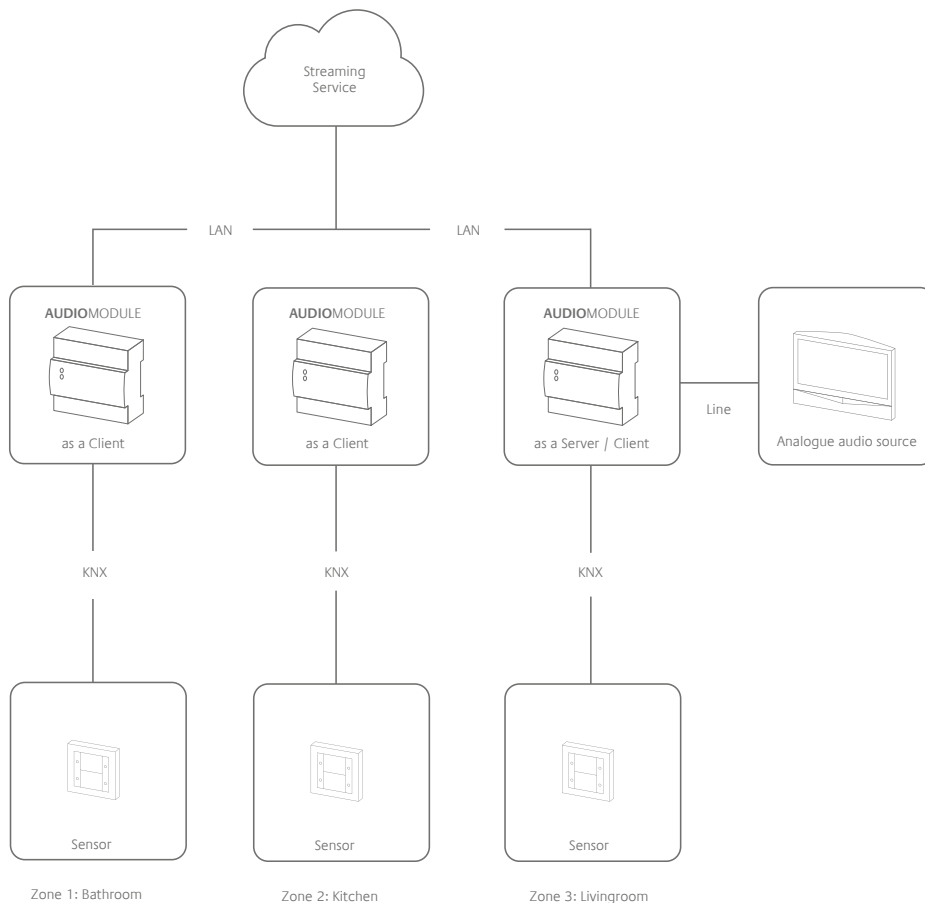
Streaming Service

LAN

LAN

AUDIOMODULE

as a Client

AUDIOMODULE

as a Client

AUDIOMODULE

as a Server / Client

Line

Analogue audio source

KNX

KNX

KNX

Sensor

Sensor

Sensor

Zone 1: Bathroom

Zone 2: Kitchen

Zone 3: Livingroom